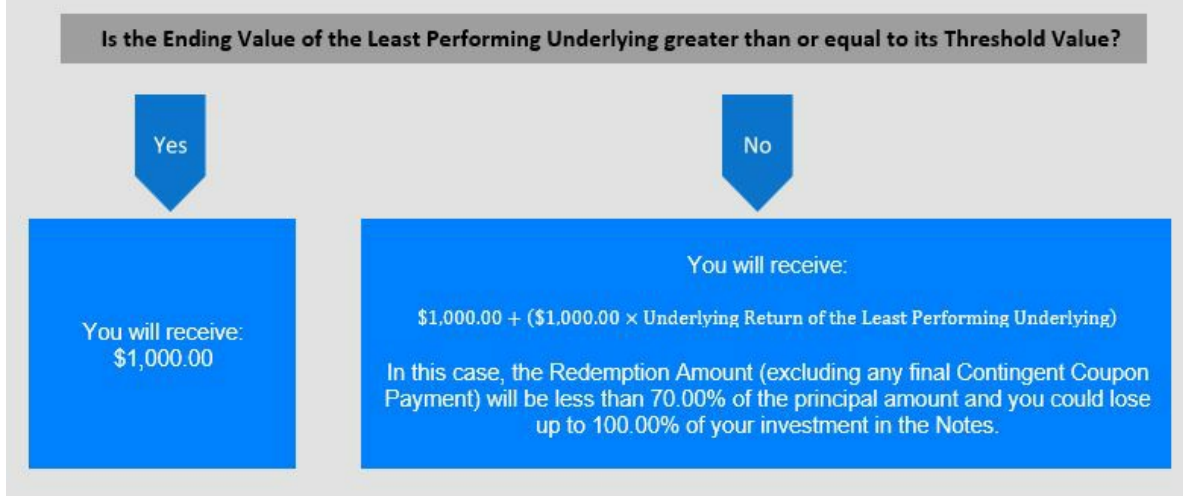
Is the Ending Value of the Least Performing Underlying greater than or equal to its Threshold Value?

Yes

No

You will receive:
$1,000.00

You will receive:

$\$1,000.00 + (\$1,000.00 \times \text{Underlying Return of the Least Performing Underlying})$

In this case, the Redemption Amount (excluding any final Contingent Coupon Payment) will be less than 70.00% of the principal amount and you could lose up to 100.00% of your investment in the Notes.